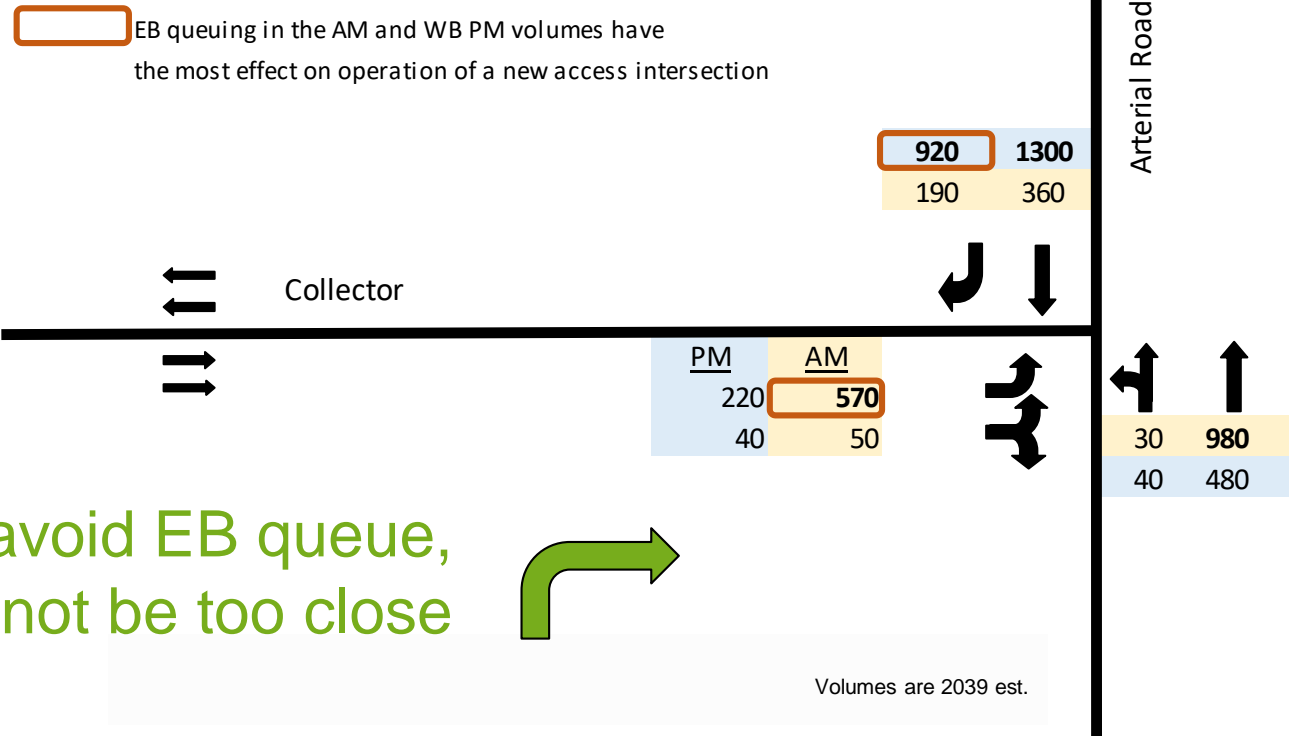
EB queuing in the AM and WB PM volumes have the most effect on operation of a new access intersection

Arterial Road

| 920 | 1300 |
|---|---|
| 190 | 360 |

Collector

| PM | AM |
|---|---|
| 220 | 570 |
| 40 | 50 |

| 30 | 980 |
|---|---|
| 40 | 480 |

avoid EB queue,
not be too close

Volumes are 2039 est.